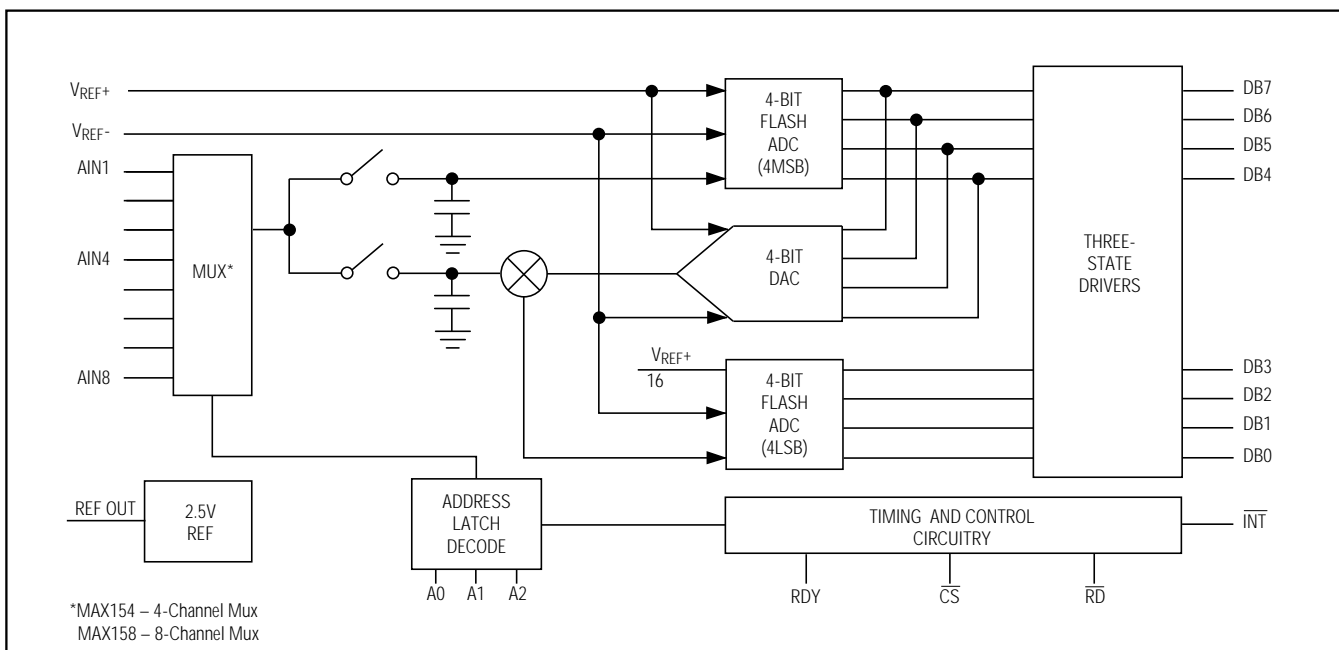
$V_{REF+}$
$V_{REF-}$
AIN1
AIN4
AIN8
MUX*
4-BIT FLASH ADC (4MSB)
4-BIT DAC
$\frac{V_{REF+}}{16}$
4-BIT FLASH ADC (4LSB)
THREE-STATE DRIVERS
DB7
DB6
DB5
DB4
DB3
DB2
DB1
DB0
REF OUT
2.5V REF
ADDRESS LATCH DECODE
A0 A1 A2
TIMING AND CONTROL CIRCUITRY
$\overline{INT}$
RDY
$\overline{CS}$
$\overline{RD}$
*MAX154 – 4-Channel Mux
MAX158 – 8-Channel Mux